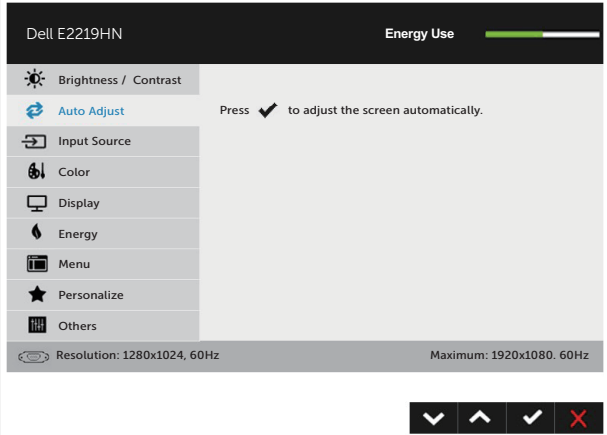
Dell E2219HN

Energy Use

Brightness / Contrast

Auto Adjust

Input Source

Color

Display

Energy

Menu

Personalize

Others

Press ✔ to adjust the screen automatically.

Resolution: 1280x1024, 60Hz

Maximum: 1920x1080. 60Hz